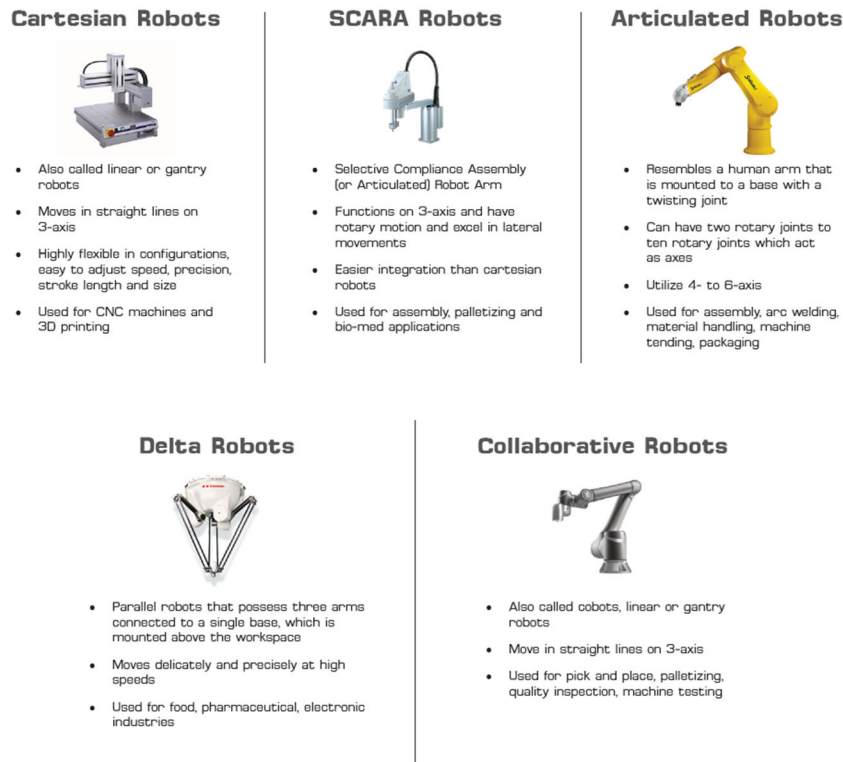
Cartesian Robots

- Also called linear or gantry robots
- Moves in straight lines on 3-axis
- Highly flexible in configurations, easy to adjust speed, precision, stroke length and size
- Used for CNC machines and 3D printing

SCARA Robots

- Selective Compliance Assembly (or Articulated) Robot Arm
- Functions on 3-axis and have rotary motion and excel in lateral movements
- Easier integration than cartesian robots
- Used for assembly, palletizing and bio-med applications

Articulated Robots

- Resembles a human arm that is mounted to a base with a twisting joint
- Can have two rotary joints to ten rotary joints which act as axes
- Utilize 4- to 6-axis
- Used for assembly, arc welding, material handling, machine tending, packaging

Delta Robots

- Parallel robots that possess three arms connected to a single base, which is mounted above the workspace
- Moves delicately and precisely at high speeds
- Used for food, pharmaceutical, electronic industries

Collaborative Robots

- Also called cobots, linear or gantry robots
- Move in straight lines on 3-axis
- Used for pick and place, palletizing, quality inspection, machine testing